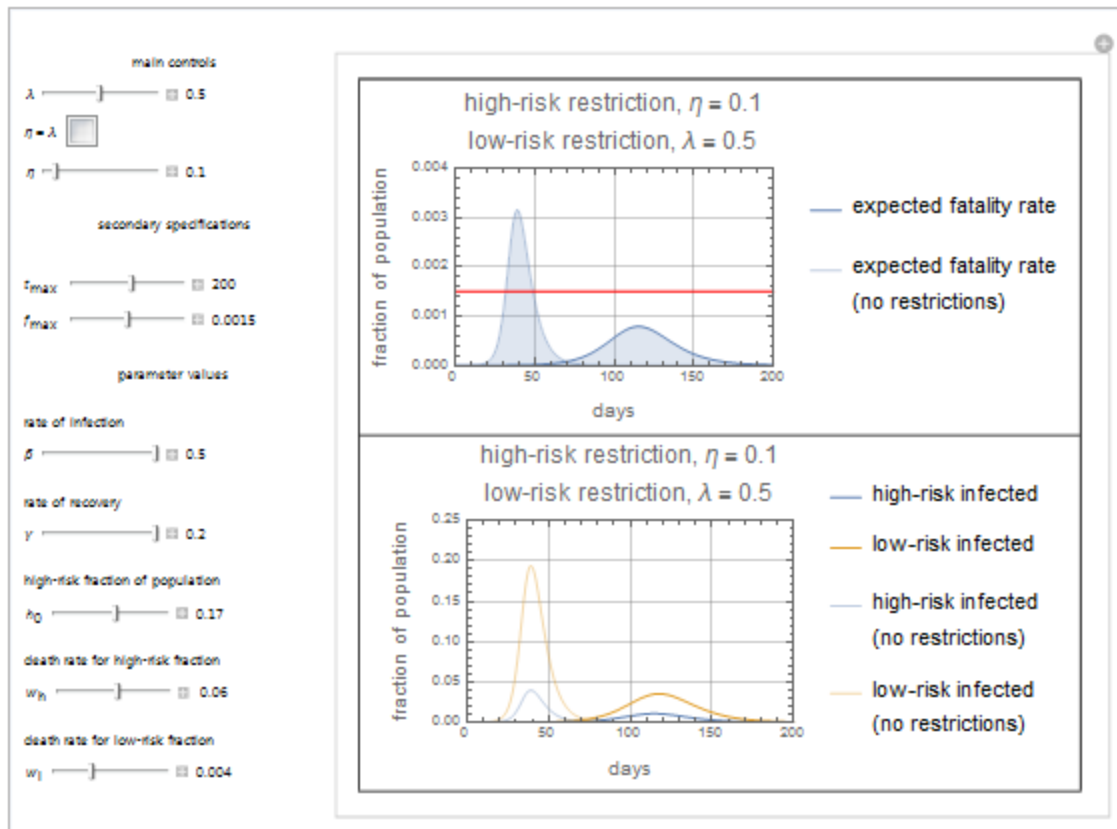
main controls

$\lambda$ 0.5

$\eta = \lambda$

$\eta$ 0.1

secondary specifications

$t_{max}$ 200

$f_{max}$ 0.0015

parameter values

rate of infection

$\beta$ 0.5

rate of recovery

$\gamma$ 0.2

high-risk fraction of population

$h_0$ 0.17

death rate for high-risk fraction

$w_h$ 0.06

death rate for low-risk fraction

$w_l$ 0.004

high-risk restriction, $\eta = 0.1$
low-risk restriction, $\lambda = 0.5$

fraction of population

0.004
0.003
0.002
0.001
0.000

0 50 100 150 200

days

expected fatality rate

expected fatality rate (no restrictions)

high-risk restriction, $\eta = 0.1$
low-risk restriction, $\lambda = 0.5$

fraction of population

0.25
0.20
0.15
0.10
0.05
0.00

0 50 100 150 200

days

high-risk infected

low-risk infected

high-risk infected (no restrictions)

low-risk infected (no restrictions)